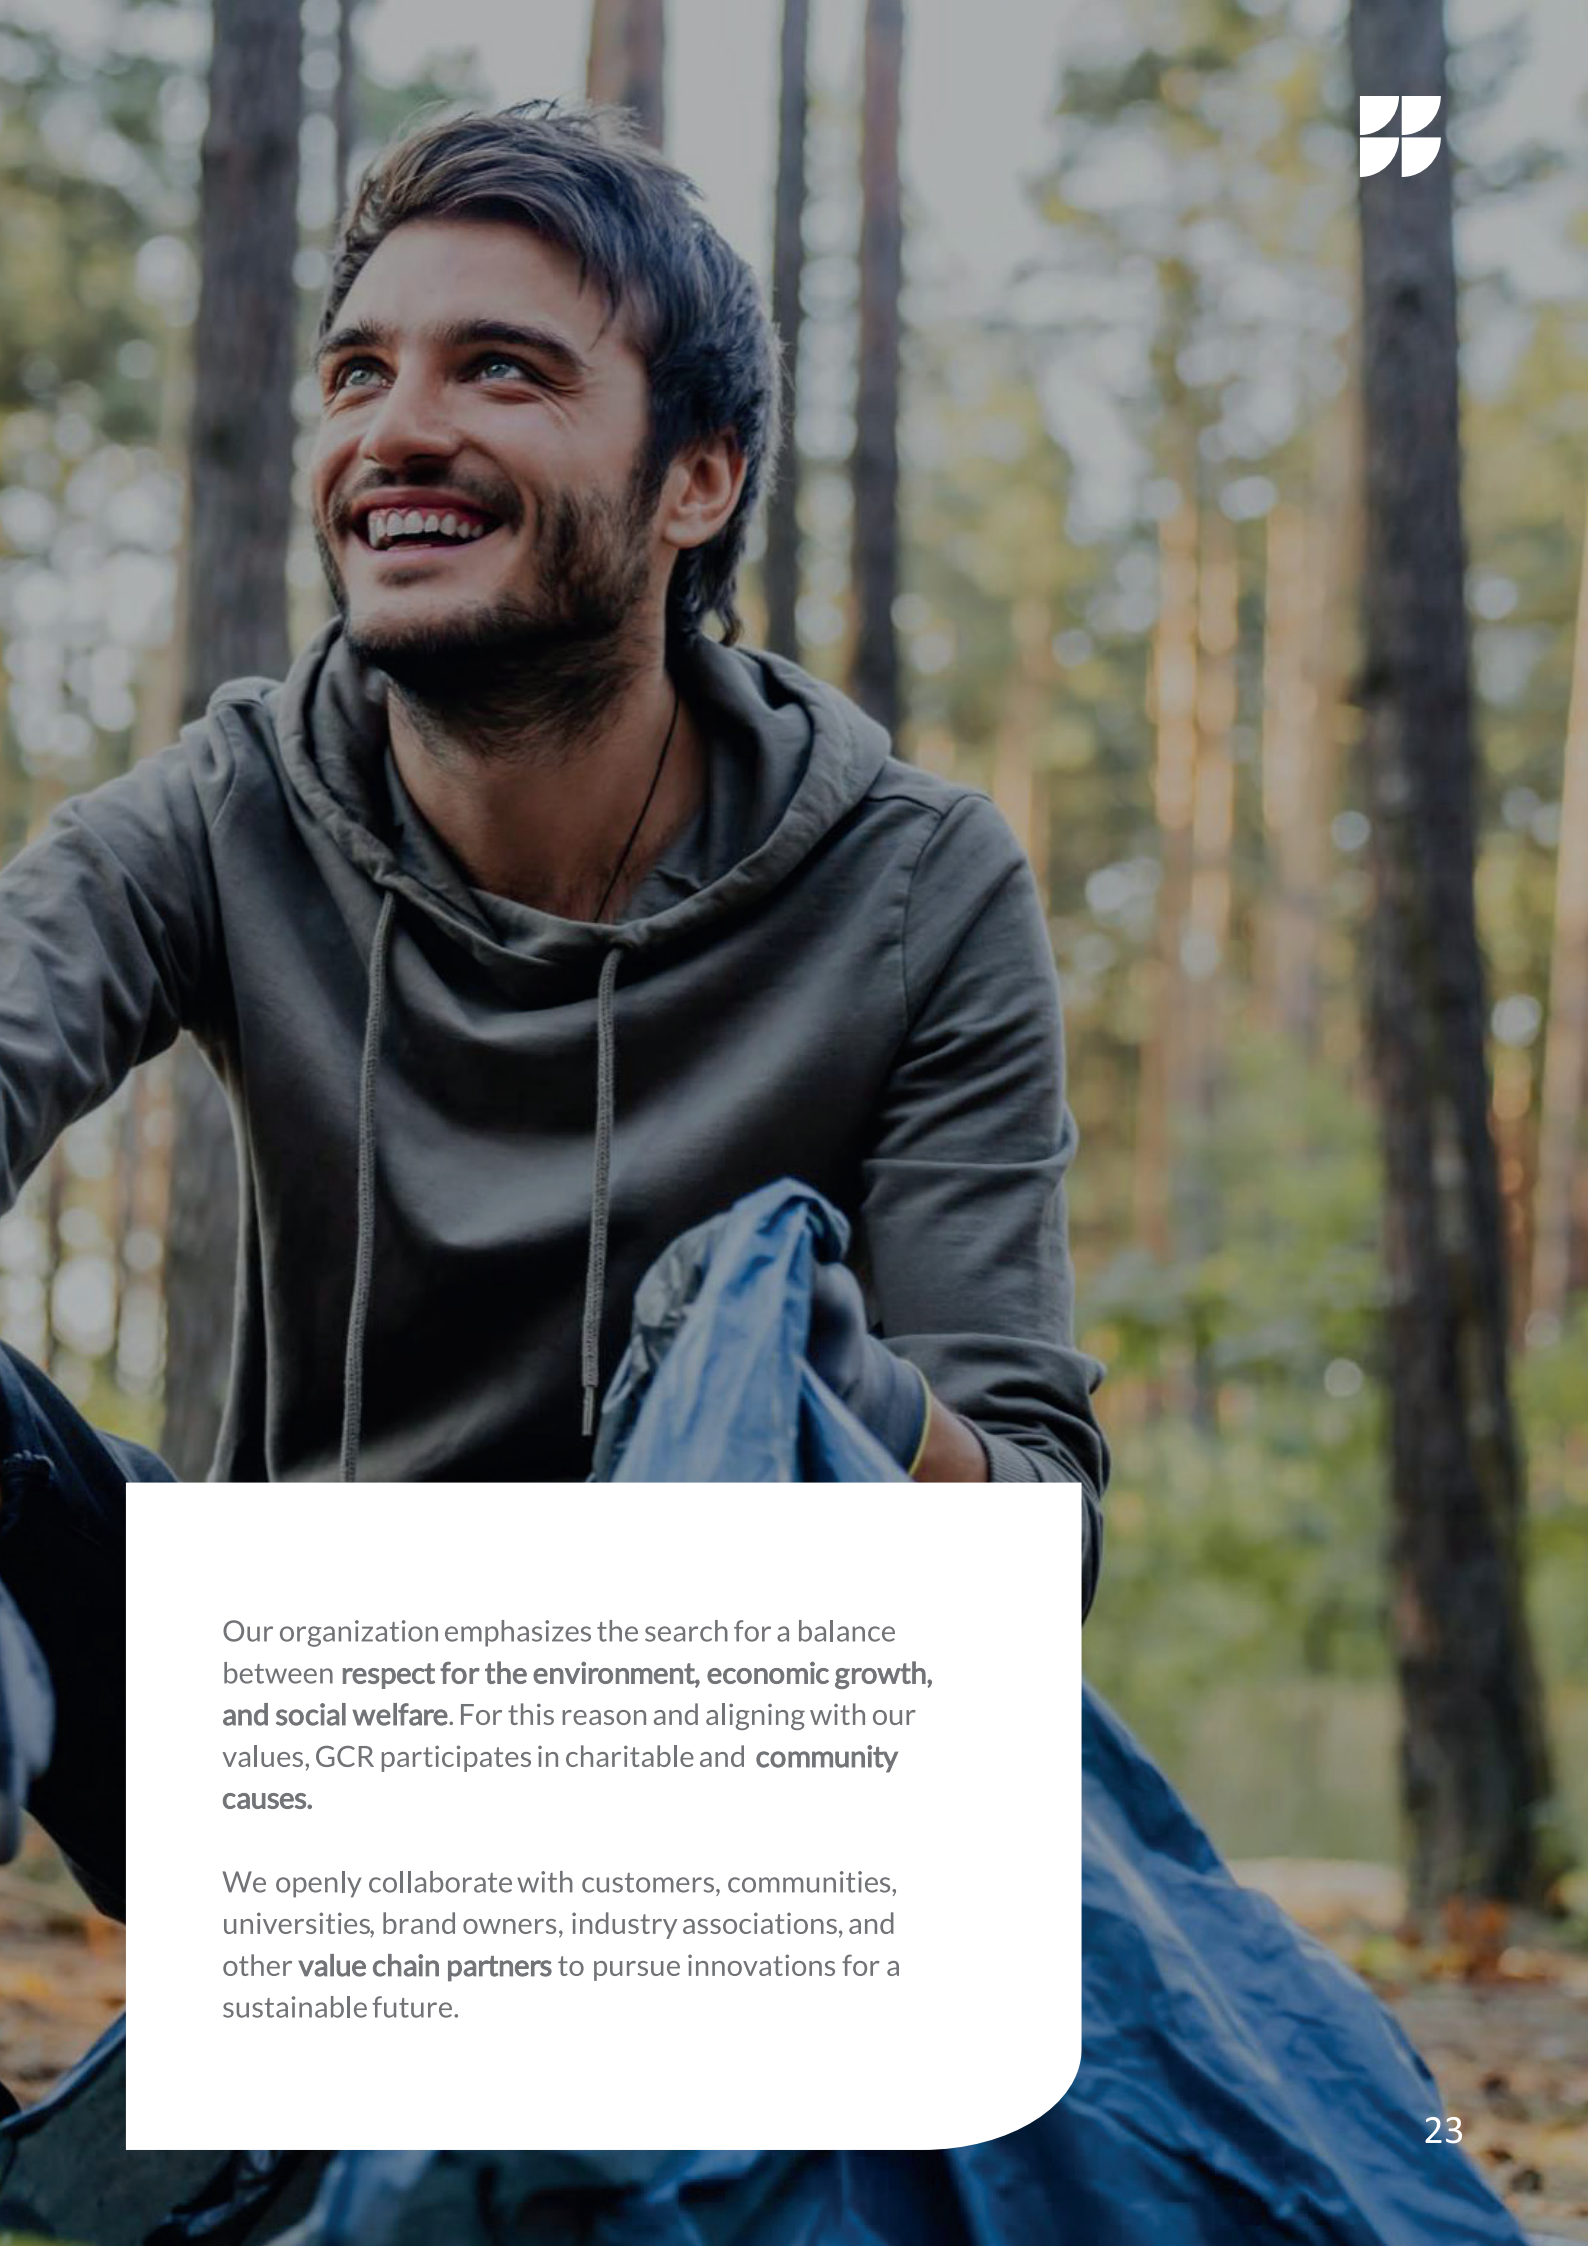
Our organization emphasizes the search for a balance between respect for the environment, economic growth, and social welfare. For this reason and aligning with our values, GCR participates in charitable and community causes.

We openly collaborate with customers, communities, universities, brand owners, industry associations, and other value chain partners to pursue innovations for a sustainable future.

23